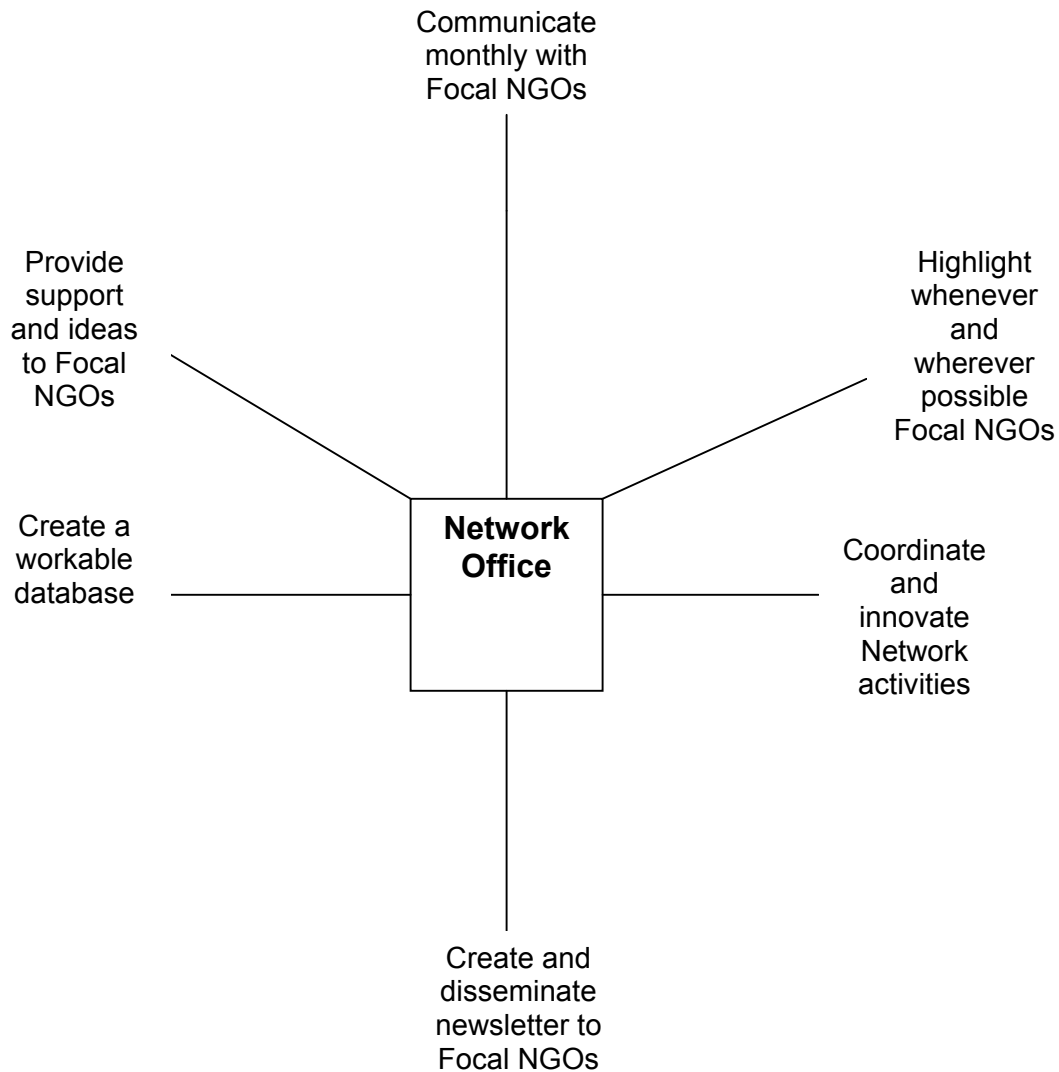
Communicate monthly with Focal NGOs

Provide support and ideas to Focal NGOs

Highlight whenever and wherever possible Focal NGOs

Create a workable database

Network Office

Coordinate and innovate Network activities

Create and disseminate newsletter to Focal NGOs